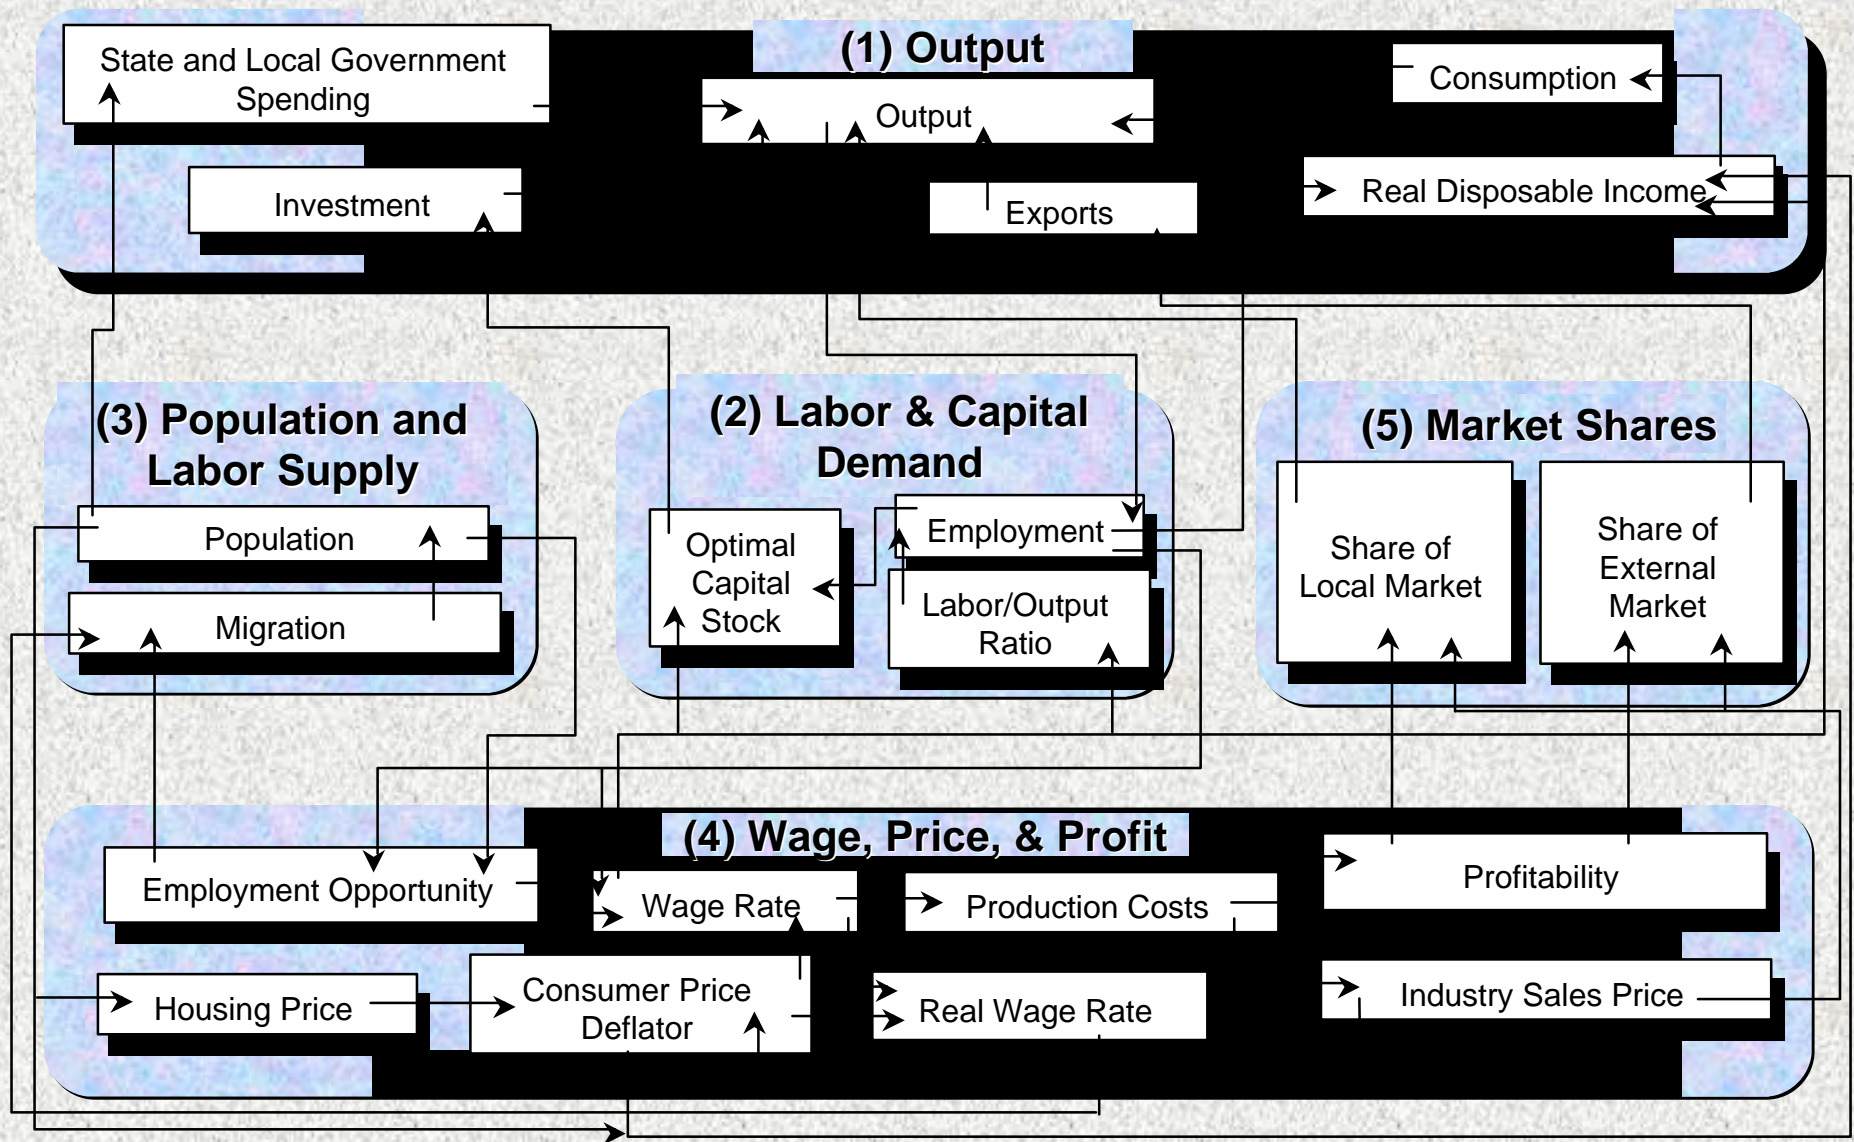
(1) Output

State and Local Government Spending

Output

Consumption

Real Disposable Income

Investment

Exports

(3) Population and Labor Supply

Population

Migration

(2) Labor & Capital Demand

Optimal Capital Stock

Employment

Labor/Output Ratio

(5) Market Shares

Share of Local Market

Share of External Market

(4) Wage, Price, & Profit

Employment Opportunity

Wage Rate

Production Costs

Profitability

Housing Price

Consumer Price Deflator

Real Wage Rate

Industry Sales Price